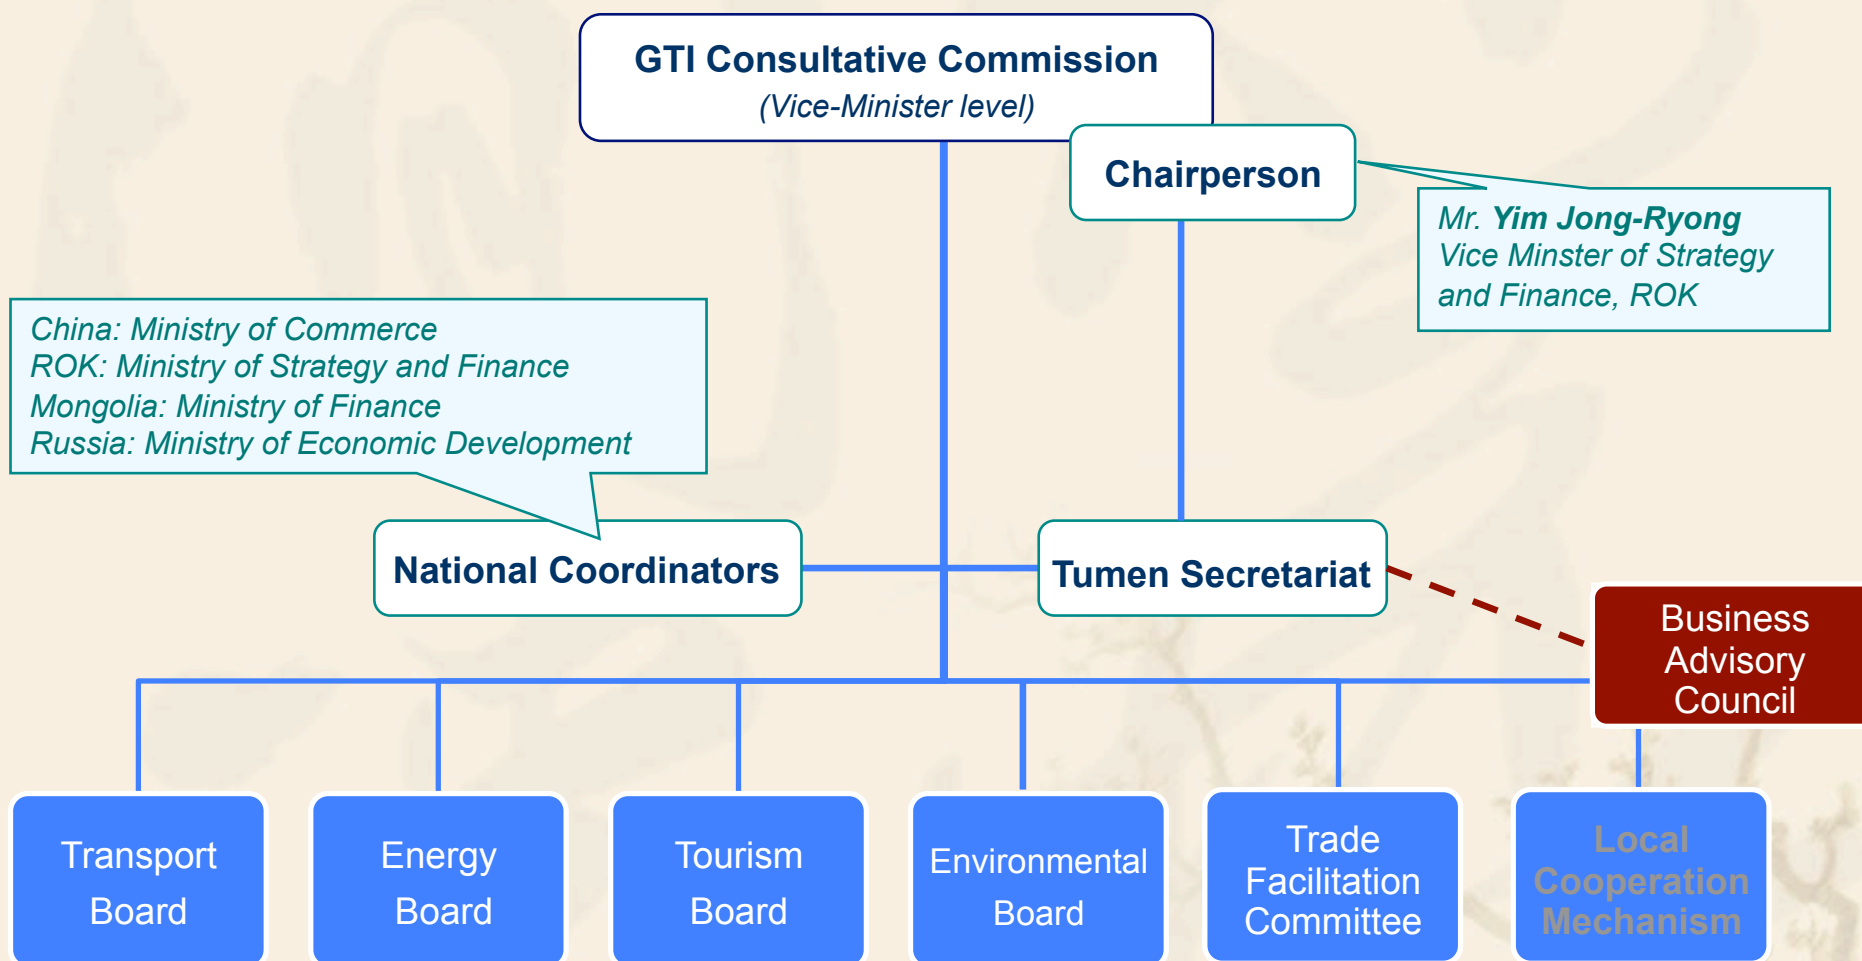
GTI Consultative Commission
(Vice-Minister level)

Chairperson

Mr. Yim Jong-Ryong
Vice Minster of Strategy and Finance, ROK

China: Ministry of Commerce
ROK: Ministry of Strategy and Finance
Mongolia: Ministry of Finance
Russia: Ministry of Economic Development

National Coordinators

Tumen Secretariat

Business Advisory Council

Transport Board

Energy Board

Tourism Board

Environmental Board

Trade Facilitation Committee

Local Cooperation Mechanism